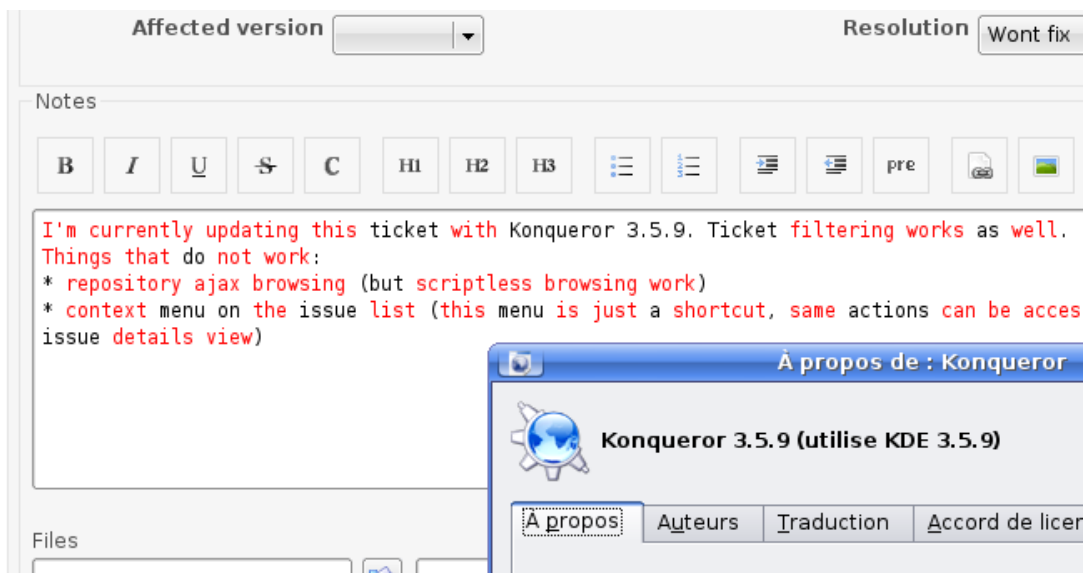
Affected version

Resolution Wont fix

Notes

B I U S C H1 H2 H3 pre

I'm currently updating this ticket with Konqueror 3.5.9. Ticket filtering works as well.
Things that do not work:
* repository ajax browsing (but scriptless browsing work)
* context menu on the issue list (this menu is just a shortcut, same actions can be acces
issue details view)

Files

À propos de : Konqueror

Konqueror 3.5.9 (utilise KDE 3.5.9)

À propos | Auteurs | Traduction | Accord de licer